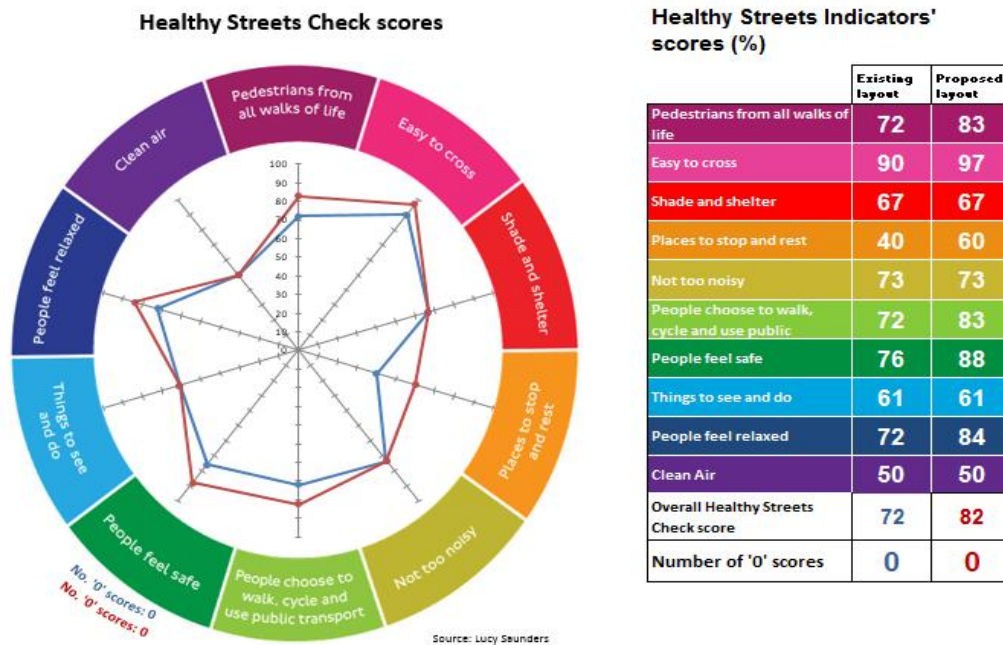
Healthy Streets Check scores

Pedestrians from all walks of life
Easy to cross
Shade and shelter
Places to stop and rest
Not too noisy
People choose to walk, cycle and use public transport
People feel safe
Things to see and do
People feel relaxed
Clean air

100
90
80
70
60
50
40
30
20
10
0

No. '0' scores: 0
No. '0' scores: 0

Source: Lucy Saunders

Healthy Streets Indicators' scores (%)

| | Existing layout | Proposed layout |
|---|---|---|
| Pedestrians from all walks of life | 72 | 83 |
| Easy to cross | 90 | 97 |
| Shade and shelter | 67 | 67 |
| Places to stop and rest | 40 | 60 |
| Not too noisy | 73 | 73 |
| People choose to walk, cycle and use public | 72 | 83 |
| People feel safe | 76 | 88 |
| Things to see and do | 61 | 61 |
| People feel relaxed | 72 | 84 |
| Clean Air | 50 | 50 |
| Overall Healthy Streets Check score | 72 | 82 |
| Number of '0' scores | 0 | 0 |